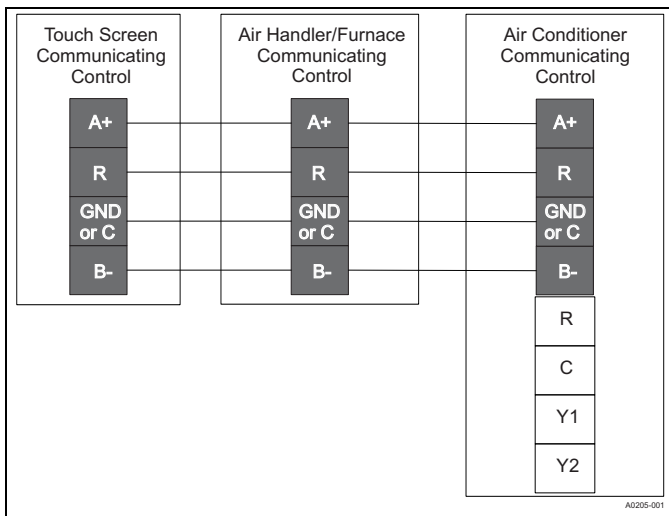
Touch Screen Communicating Control

A+

R

GND or C

B-

Air Handler/Furnace Communicating Control

A+

R

GND or C

B-

Air Conditioner Communicating Control

A+

R

GND or C

B-

R

C

Y1

Y2

A0205-001